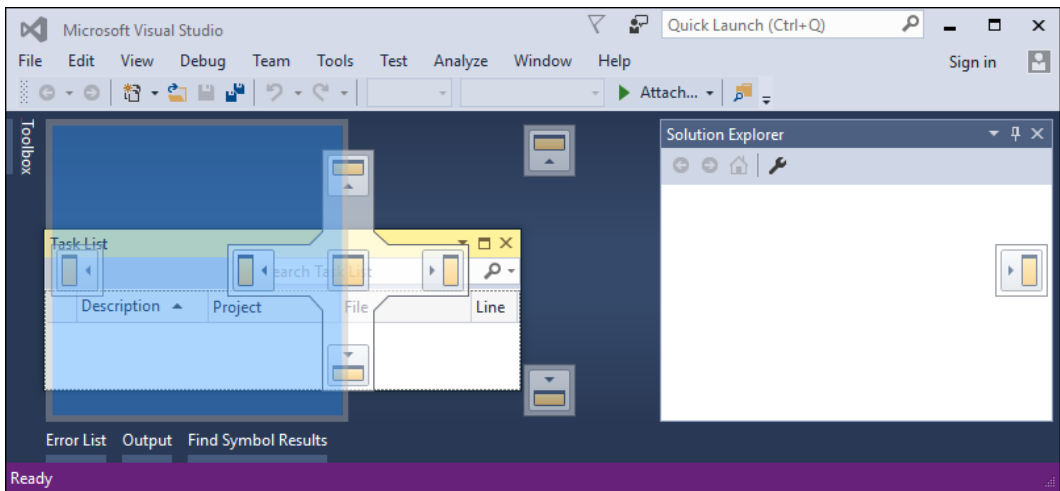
Microsoft Visual Studio
Quick Launch (Ctrl+Q)
File Edit View Debug Team Tools Test Analyze Window Help
Sign in
Attach...
Toolbox
Solution Explorer
Task List
Search Task List
Description
Project
File
Line
Error List Output Find Symbol Results
Ready